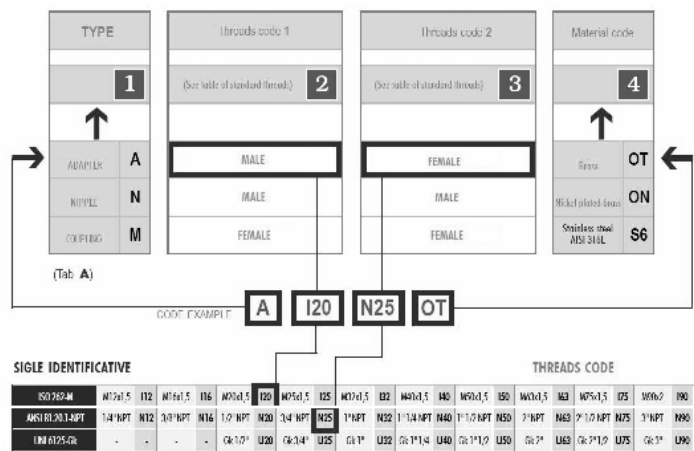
TYPE

1

ADAPTER A
NIPPLE N
COUPLING M

(Tab. A)

Threads code 1

(See table of standard threads) 2

MALE
MALE
FEMALE

Threads code 2

(See table of standard threads) 3

FEMALE
MALE
FEMALE

Material code

4

Brass OT
Nickel plated brass ON
Stainless steel AISI 316L S6

CODE EXAMPLE A I20 N25 OT

SIGLE IDENTIFICATIVE

THREADS CODE

| ISO 262-M | M12x1,5 | I12 | M16x1,5 | I16 | M20x1,5 | I20 | M25x1,5 | I25 | M32x1,5 | I32 | M40x1,5 | I40 | M50x1,5 | I50 | M63x1,5 | I63 | M75x1,5 | I75 | M90x2 | I90 |
|---|---|---|---|---|---|---|---|---|---|---|---|---|---|---|---|---|---|---|---|---|
| ANSI B1.20.1-NPT | 1/4"NPT | N12 | 3/8"NPT | N16 | 1/2"NPT | N20 | 3/4"NPT | N25 | 1"NPT | N32 | 1"1/4 NPT | N40 | 1"1/2 NPT | N50 | 2"NPT | N63 | 2"1/2 NPT | N75 | 3"NPT | N90 |
| UNI 6125-Gk | - | - | - | - | Gk 1/2" | U20 | Gk 3/4" | U25 | Gk 1" | U32 | Gk 1"1/4 | U40 | Gk 1"1/2 | U50 | Gk 2" | U63 | Gk 2"1/2 | U75 | Gk 3" | U90 |